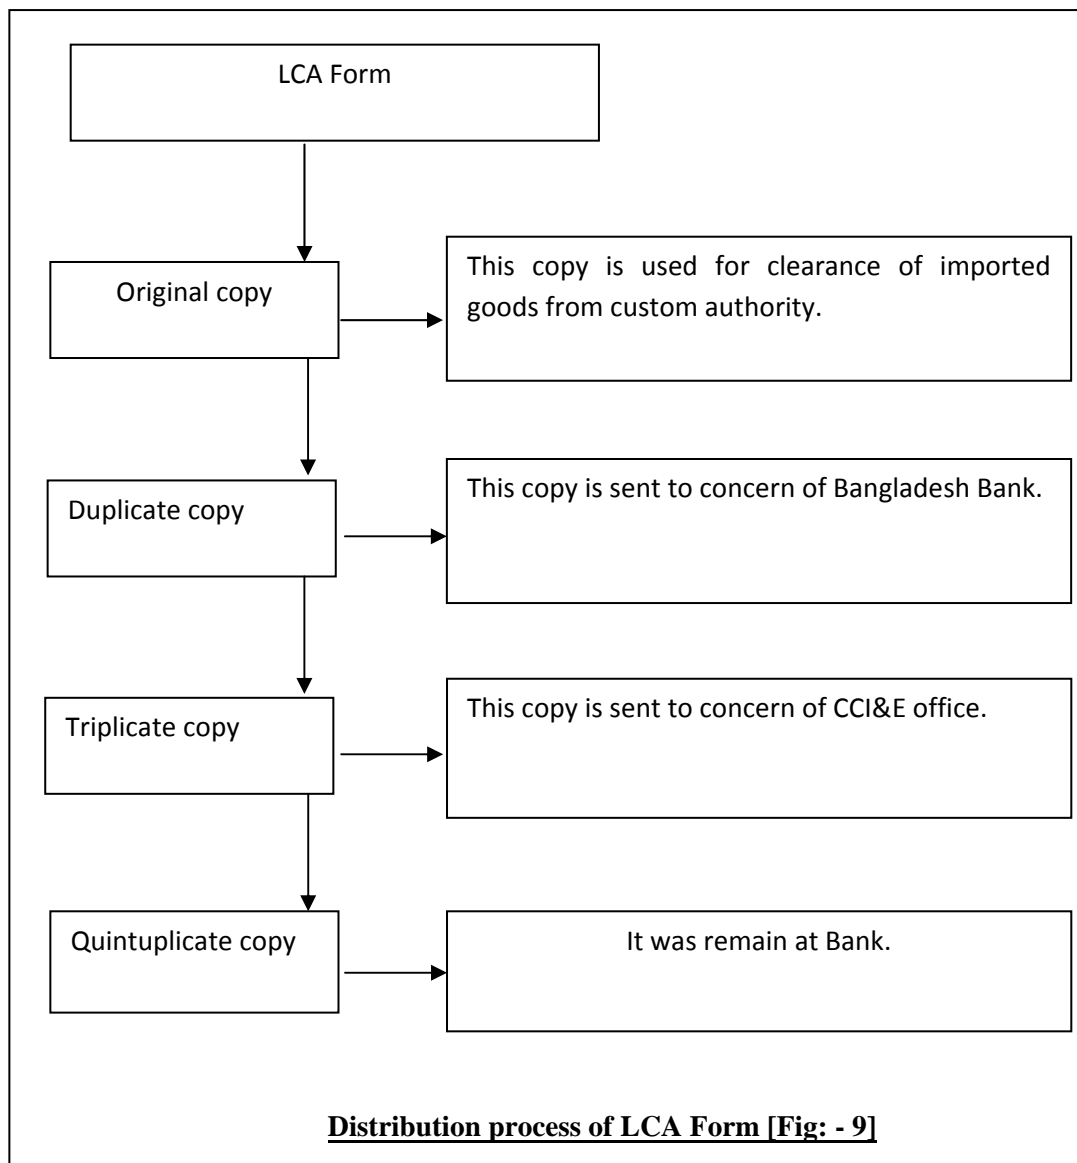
LCA Form

Original copy

This copy is used for clearance of imported goods from custom authority.

Duplicate copy

This copy is sent to concern of Bangladesh Bank.

Triplicate copy

This copy is sent to concern of CCI&E office.

Quintuplicate copy

It was remain at Bank.

Distribution process of LCA Form [Fig: - 9]